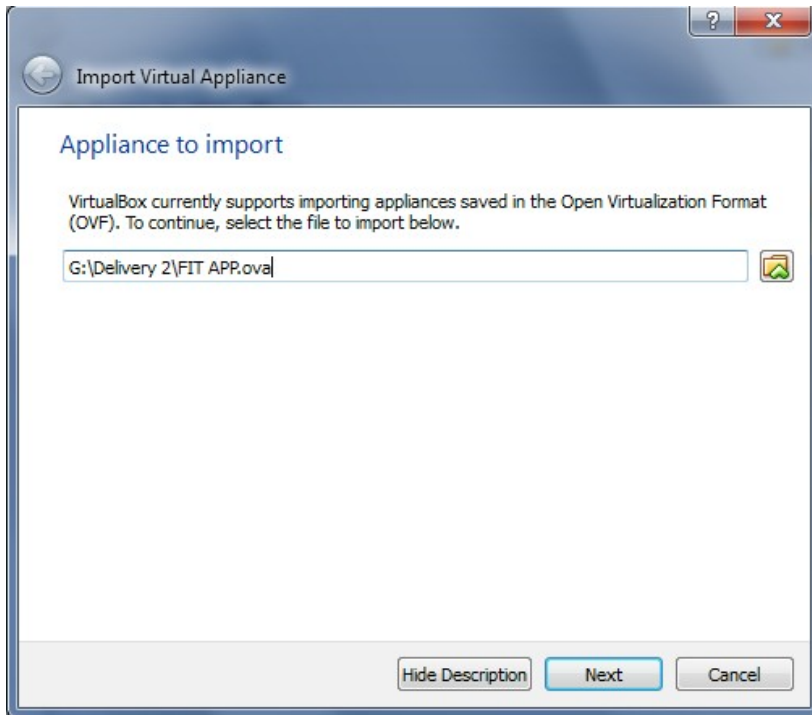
? X

Import Virtual Appliance

Appliance to import

VirtualBox currently supports importing appliances saved in the Open Virtualization Format (OVF). To continue, select the file to import below.

G:\Delivery 2\FIT APP.ova

Hide Description | Next | Cancel